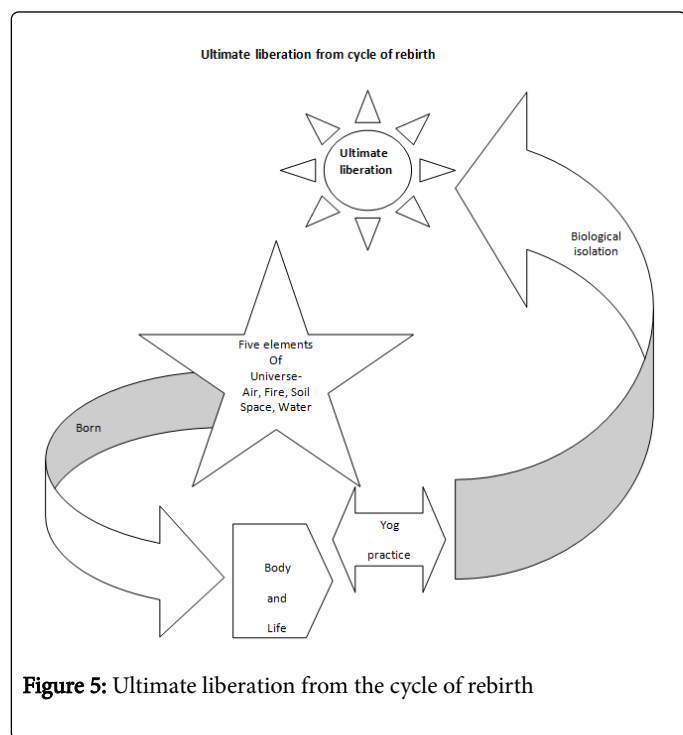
Ultimate liberation from cycle of rebirth

Ultimate liberation

Biological isolation

Five elements Of Universe- Air, Fire, Soil Space, Water

Born

Body

and

Life

Yog

practice

Figure 5: Ultimate liberation from the cycle of rebirth